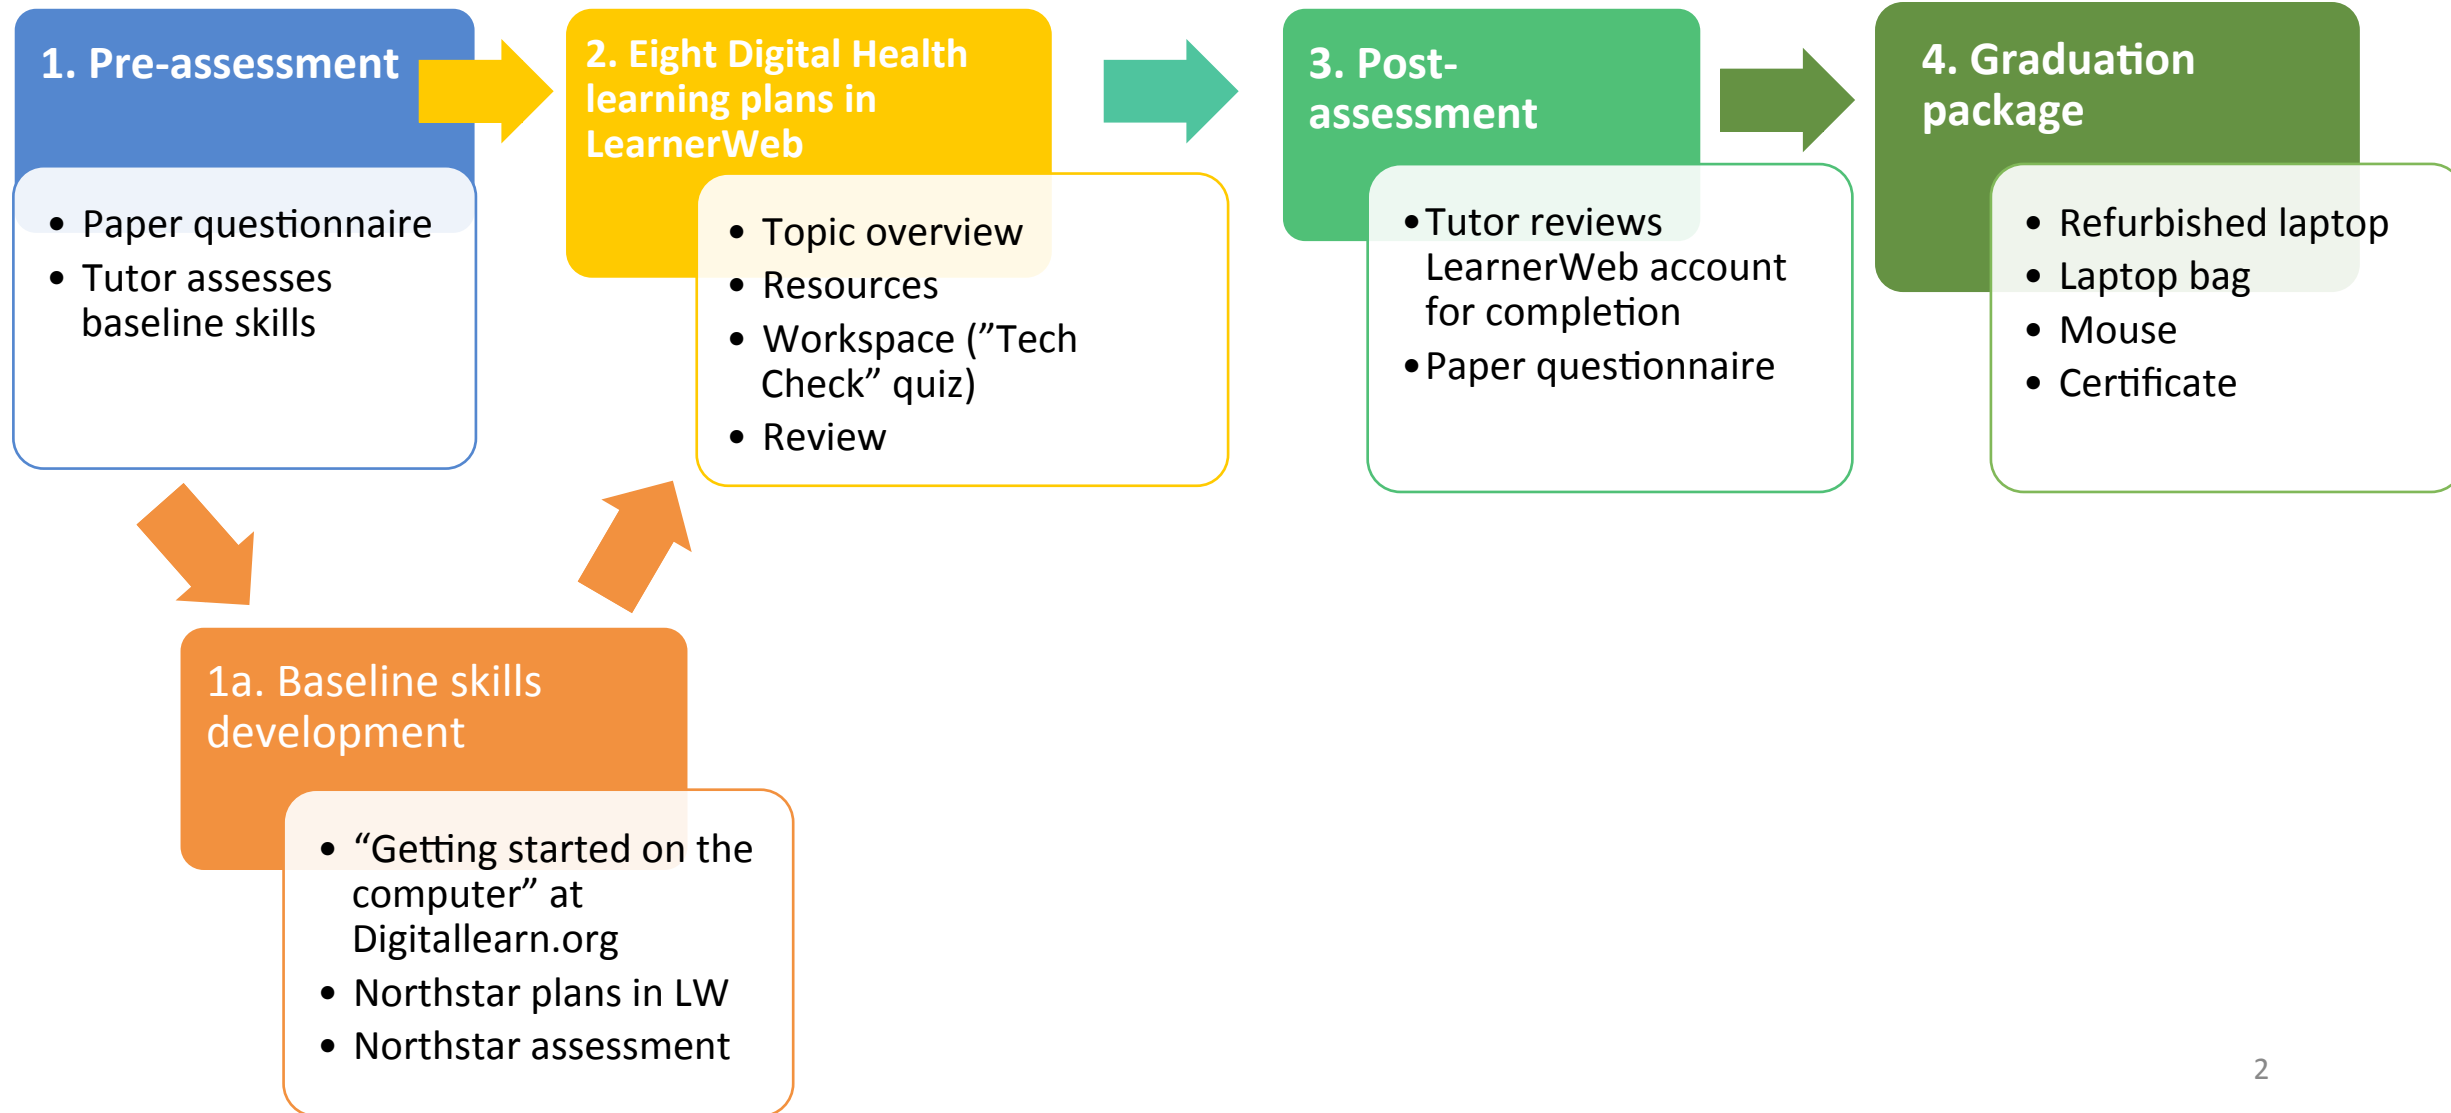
1. Pre-assessment

- Paper questionnaire
- Tutor assesses baseline skills

2. Eight Digital Health learning plans in LearnerWeb

- Topic overview
- Resources
- Workspace (”Tech Check” quiz)
- Review

3. Post-assessment

- Tutor reviews LearnerWeb account for completion
- Paper questionnaire

4. Graduation package

- Refurbished laptop
- Laptop bag
- Mouse
- Certificate

1a. Baseline skills development

- “Getting started on the computer” at Digitallearn.org
- Northstar plans in LW
- Northstar assessment

2